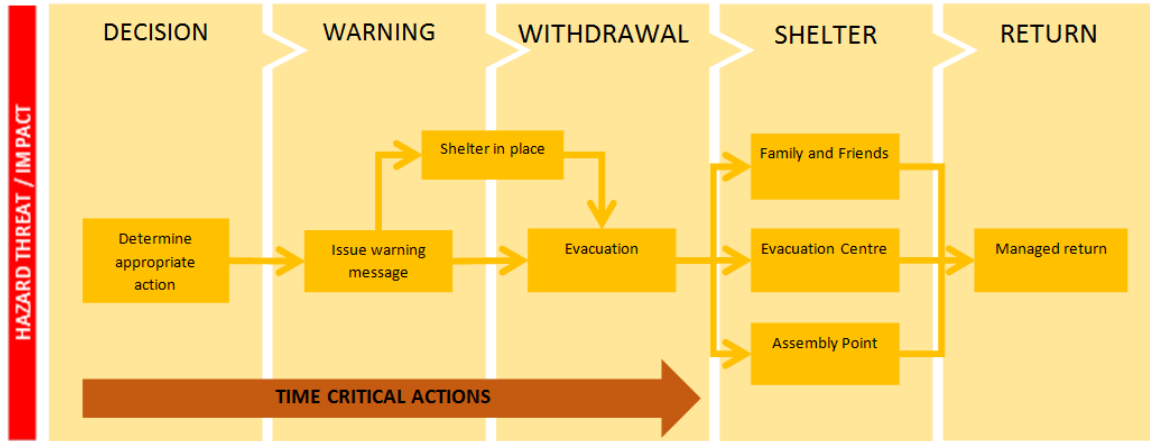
HAZARD THREAT / IMPACT

DECISION

WARNING

WITHDRAWAL

SHELTER

RETURN

Determine appropriate action

Issue warning message

Shelter in place

Evacuation

Family and Friends

Evacuation Centre

Assembly Point

Managed return

TIME CRITICAL ACTIONS